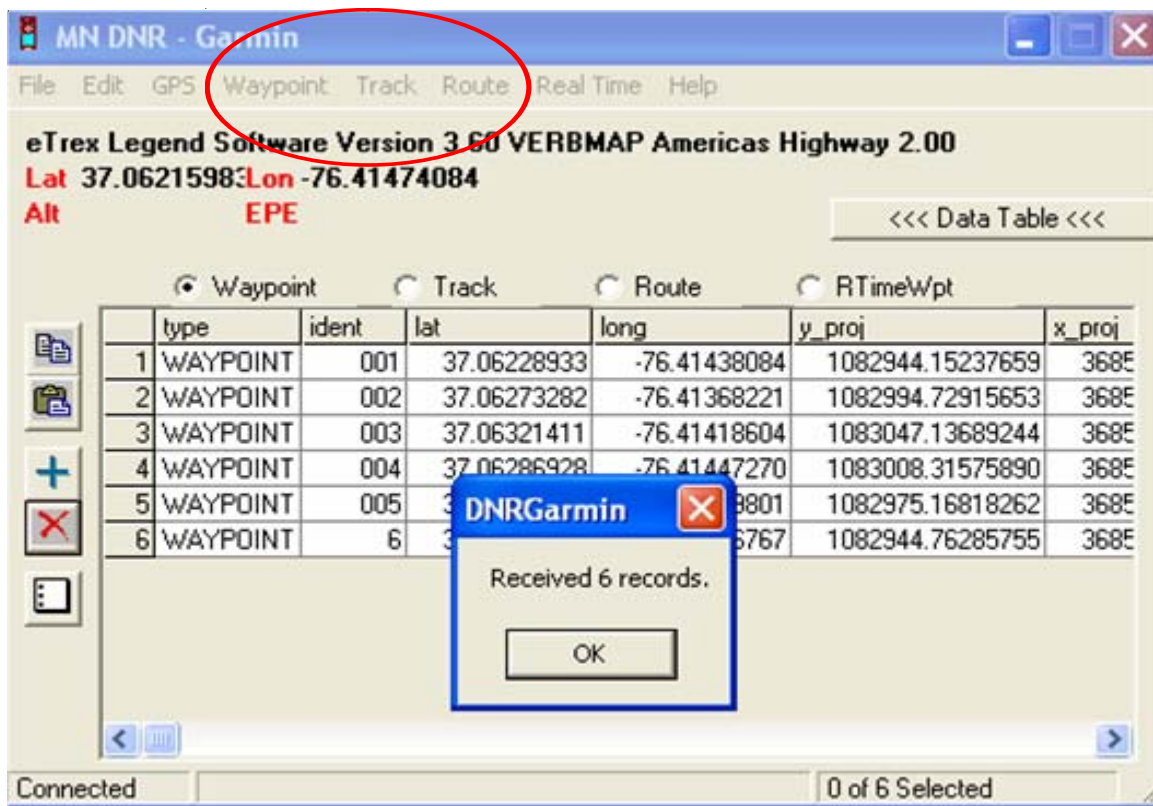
MN DNR - Garmin

File Edit GPS Waypoint Track Route Real Time Help

eTrex Legend Software Version 3.60 VERBMAP Americas Highway 2.00

Lat 37.06215983 Lon -76.41474084

Alt EPE

<<< Data Table <<<

Waypoint Track Route RTimeWpt

| | type | ident | lat | long | y_proj | x_proj |
|---|---|---|---|---|---|---|
| 1 | WAYPOINT | 001 | 37.06228933 | -76.41438084 | 1082944.15237659 | 3685 |
| 2 | WAYPOINT | 002 | 37.06273282 | -76.41368221 | 1082994.72915653 | 3685 |
| 3 | WAYPOINT | 003 | 37.06321411 | -76.41418604 | 1083047.13689244 | 3685 |
| 4 | WAYPOINT | 004 | 37.06286928 | -76.41447270 | 1083008.31575890 | 3685 |
| 5 | WAYPOINT | 005 | 3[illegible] | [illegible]9801 | 1082975.16818262 | 3685 |
| 6 | WAYPOINT | 6 | 3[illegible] | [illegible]6767 | 1082944.76285755 | 3685 |

DNRGarmin

Received 6 records.

OK

Connected

0 of 6 Selected